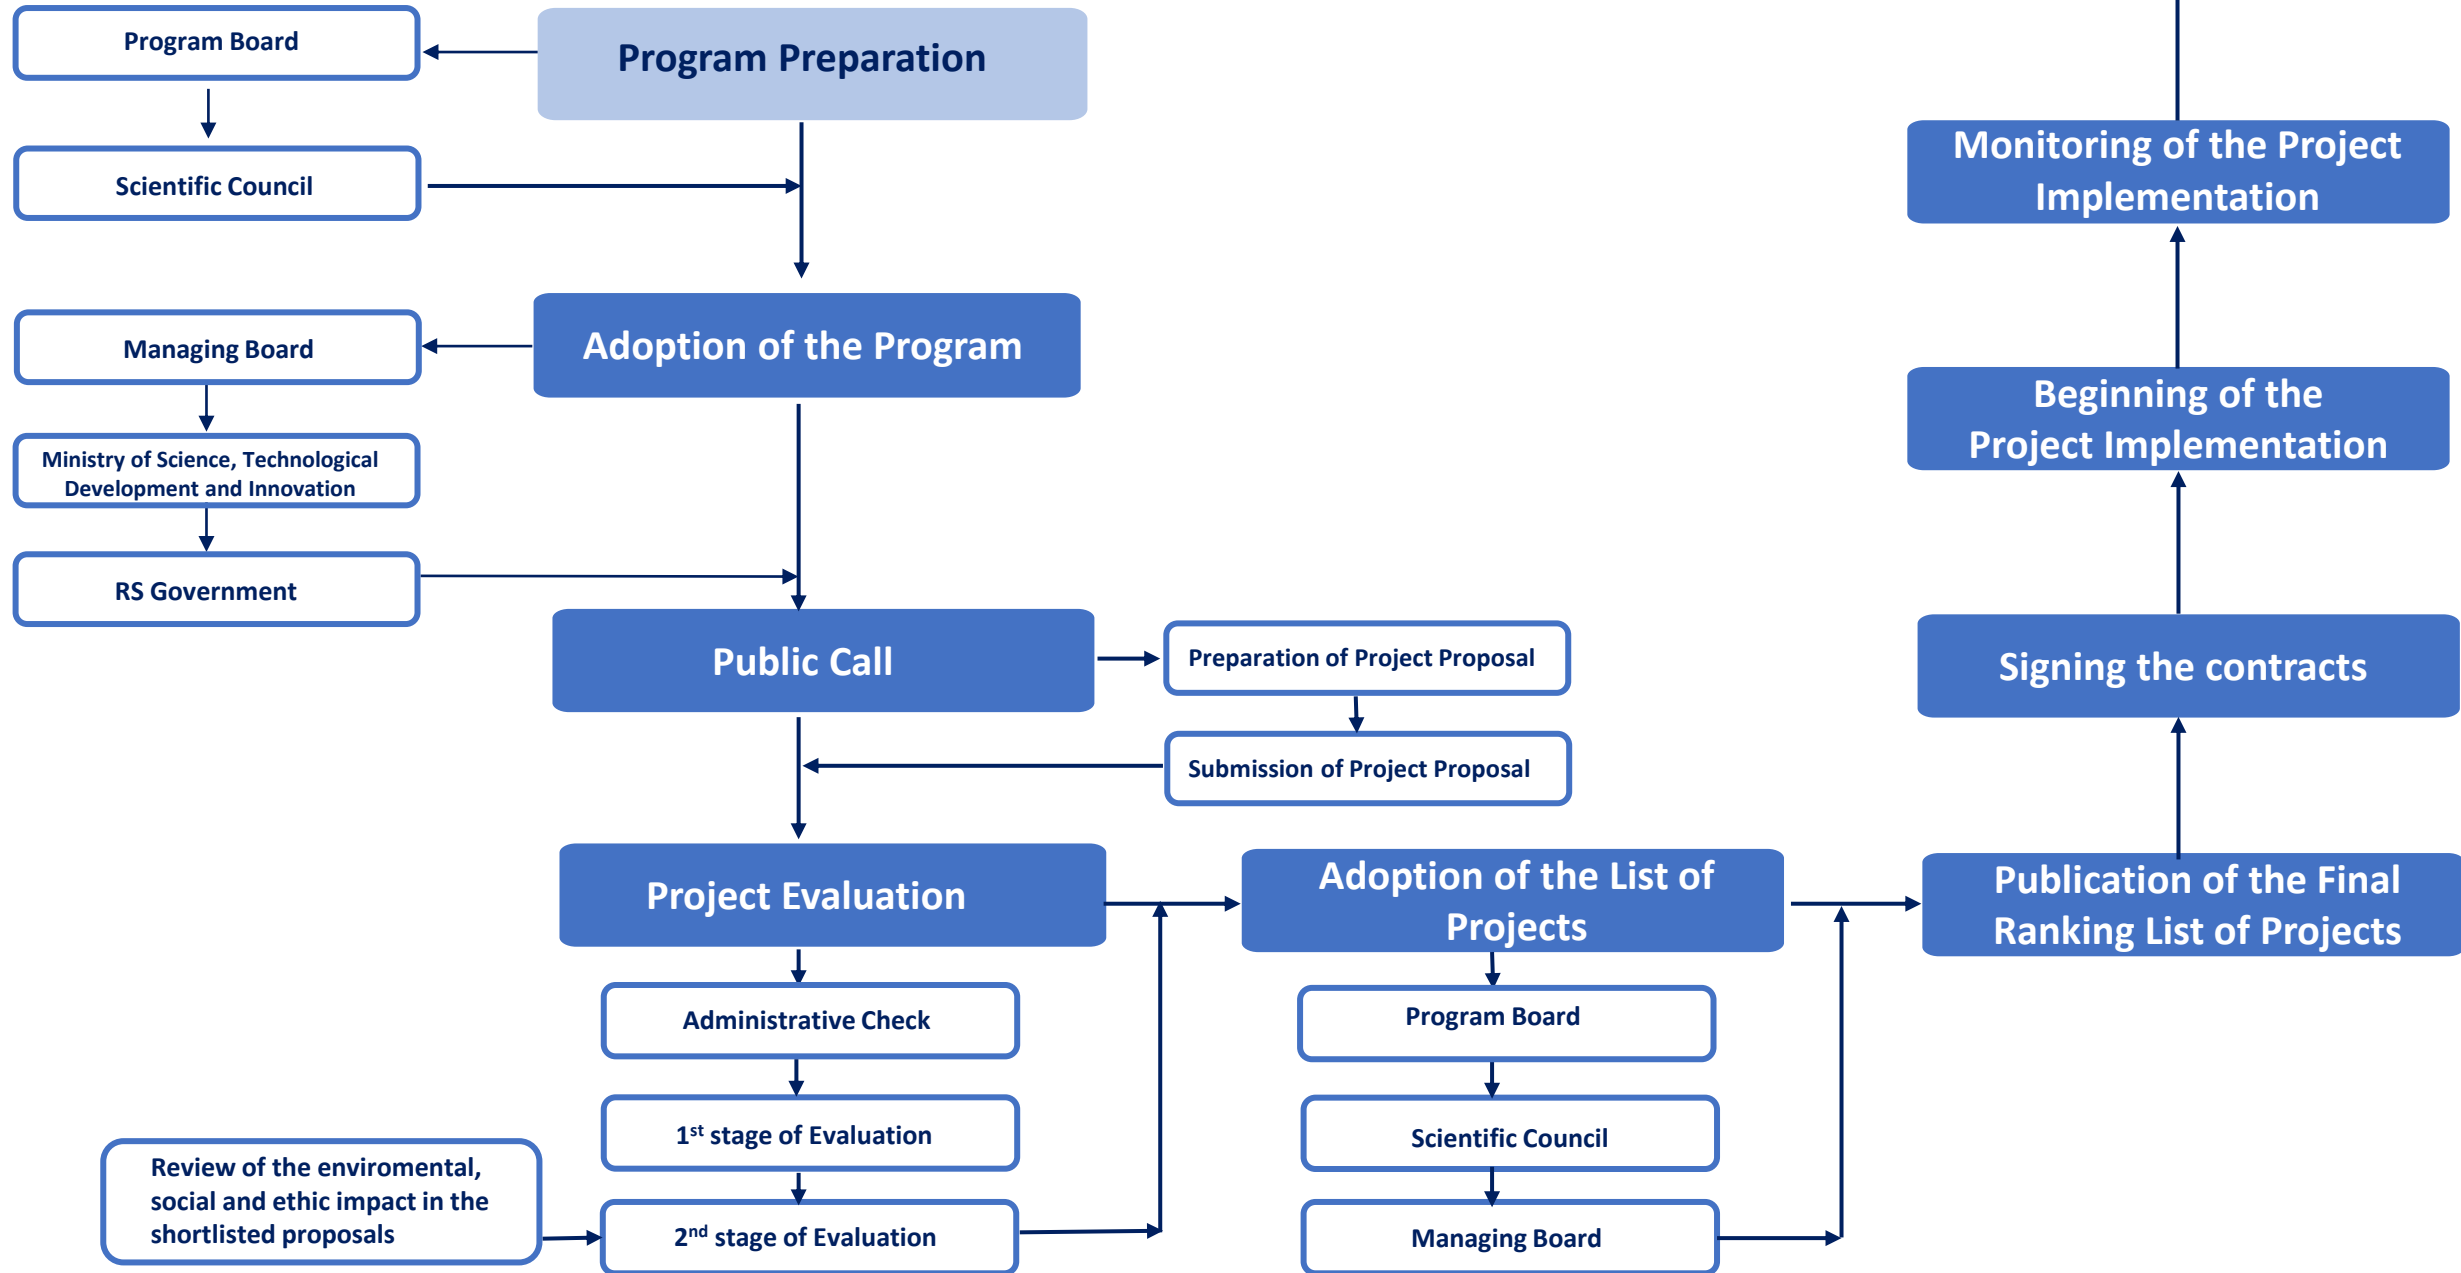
Program Board

Program Preparation

Scientific Council

Managing Board

Adoption of the Program

Ministry of Science, Technological Development and Innovation

RS Government

Public Call

Preparation of Project Proposal

Submission of Project Proposal

Project Evaluation

Administrative Check

$1^{st}$ stage of Evaluation

Review of the enviromental, social and ethic impact in the shortlisted proposals

$2^{nd}$ stage of Evaluation

Adoption of the List of Projects

Program Board

Scientific Council

Managing Board

Publication of the Final Ranking List of Projects

Signing the contracts

Beginning of the Project Implementation

Monitoring of the Project Implementation